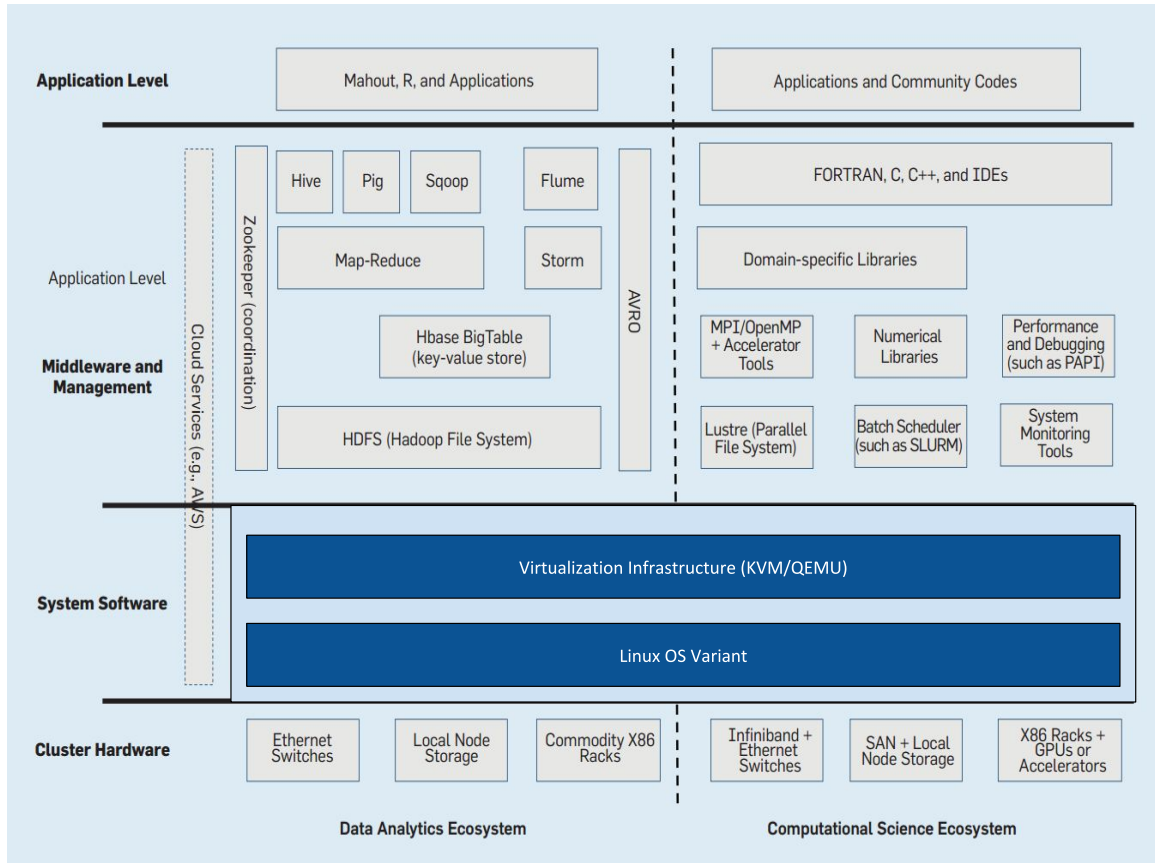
Application Level

Mahout, R, and Applications

Applications and Community Codes

Application Level

Middleware and Management

Cloud Services (e.g., AWS)

Zookeeper (coordination)

Hive

Pig

Sqoop

Flume

AVRO

Map-Reduce

Storm

Hbase BigTable (key-value store)

HDFS (Hadoop File System)

FORTRAN, C, C++, and IDEs

Domain-specific Libraries

MPI/OpenMP + Accelerator Tools

Numerical Libraries

Performance and Debugging (such as PAPI)

Lustre (Parallel File System)

Batch Scheduler (such as SLURM)

System Monitoring Tools

System Software

Virtualization Infrastructure (KVM/QEMU)

Linux OS Variant

Cluster Hardware

Ethernet Switches

Local Node Storage

Commodity X86 Racks

Infiniband + Ethernet Switches

SAN + Local Node Storage

X86 Racks + GPUs or Accelerators

Data Analytics Ecosystem

Computational Science Ecosystem